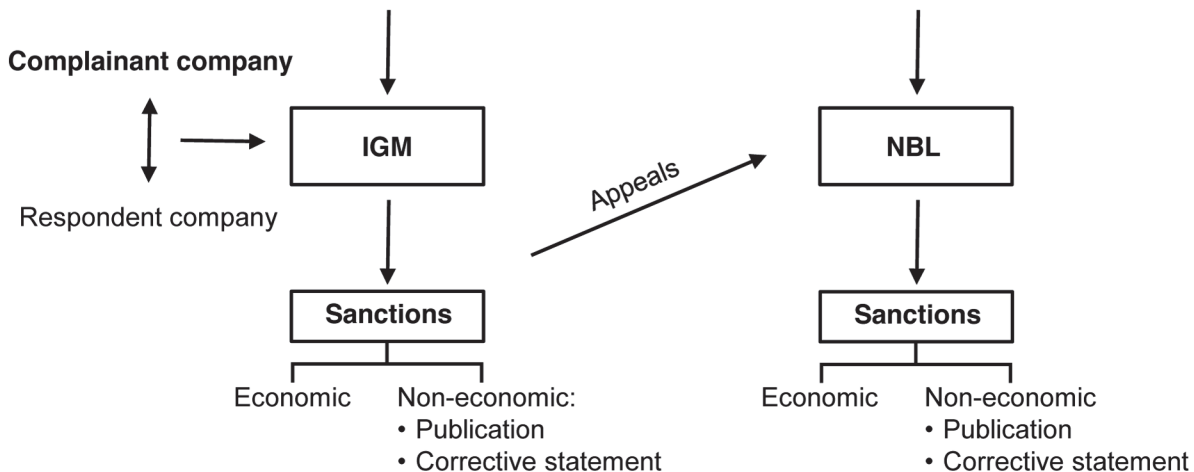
Complainant company

Respondent company

IGM

Appeals

NBL

Sanctions

Economic

Non-economic:
• Publication
• Corrective statement

Sanctions

Economic

Non-economic
• Publication
• Corrective statement